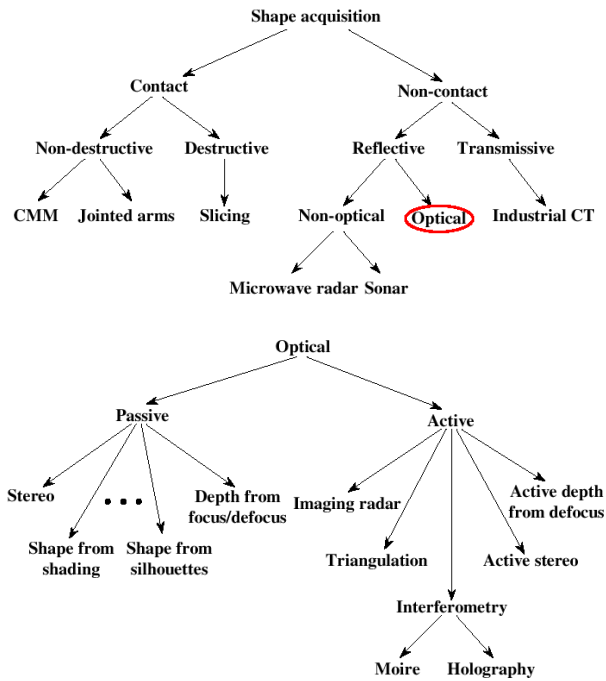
Shape acquisition

Contact

Non-contact

Non-destructive

Destructive

Reflective

Transmissive

CMM

Jointed arms

Slicing

Non-optical

Optical

Industrial CT

Microwave radar

Sonar

Optical

Passive

Active

Stereo

• • •

Depth from focus/defocus

Imaging radar

Active depth from defocus

Shape from shading

Shape from silhouettes

Triangulation

Active stereo

Interferometry

Moire

Holography